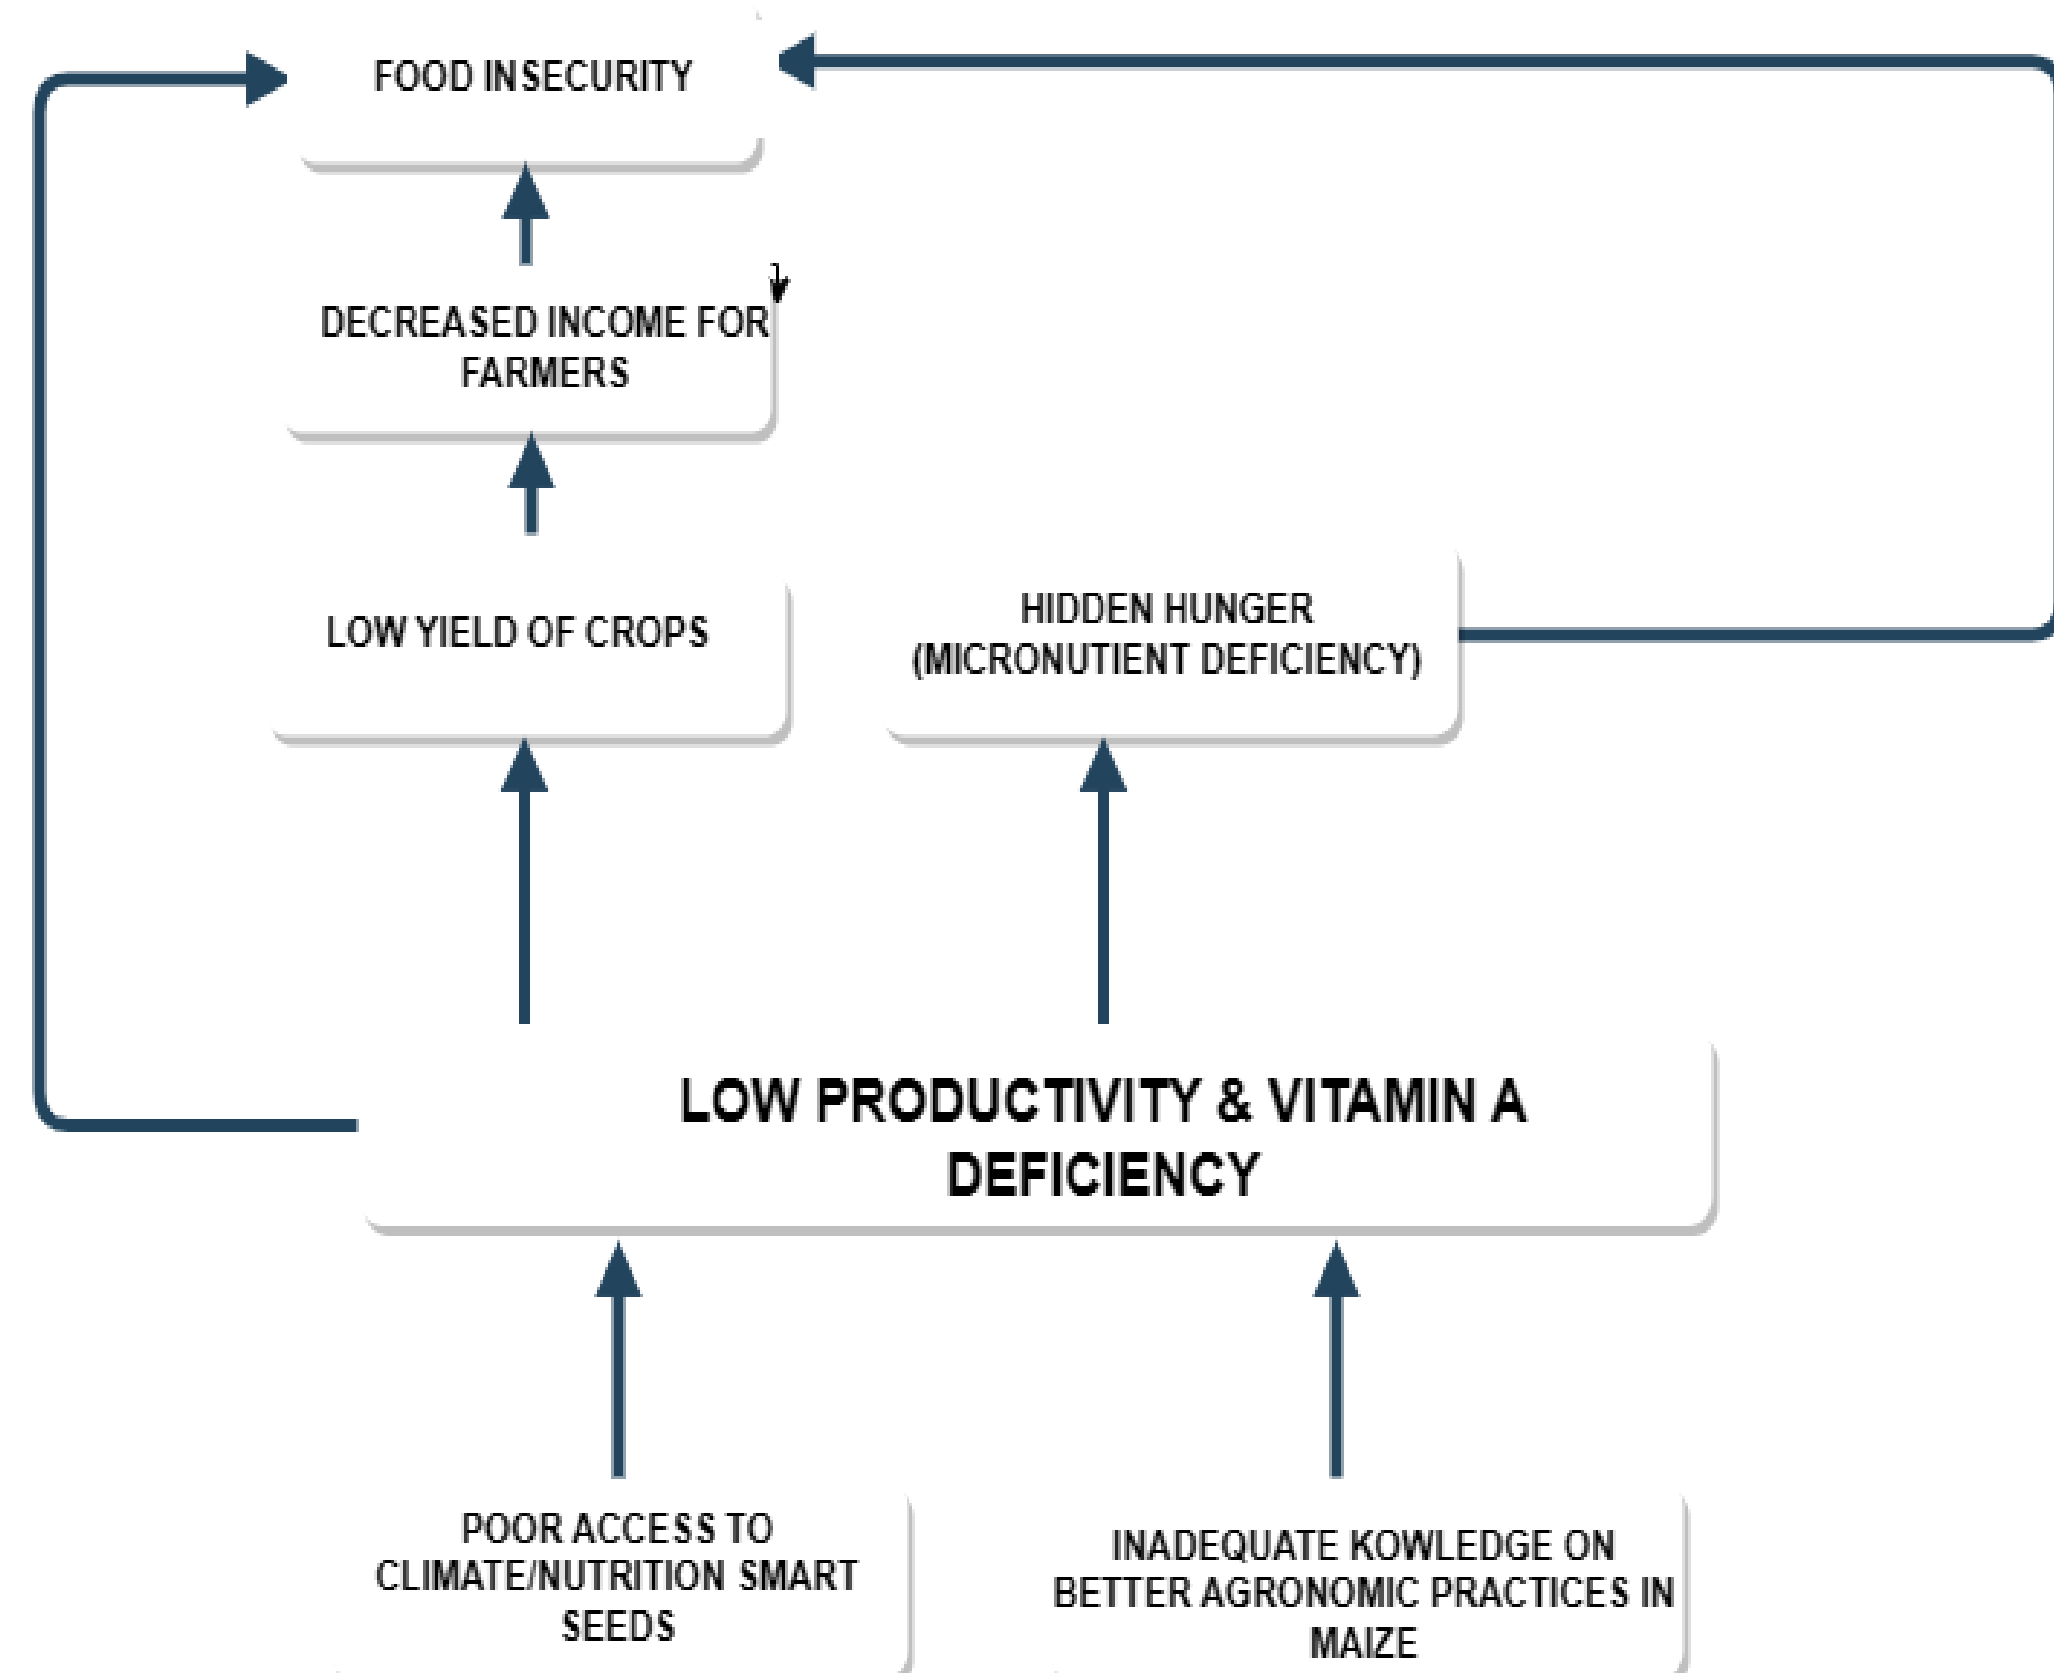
FOOD INSECURITY

DECREASED INCOME FOR FARMERS

LOW YIELD OF CROPS

HIDDEN HUNGER (MICRONUTIENT DEFICIENCY)

LOW PRODUCTIVITY & VITAMIN A DEFICIENCY

POOR ACCESS TO CLIMATE/NUTRITION SMART SEEDS

INADEQUATE KOWLEDGE ON BETTER AGRONOMIC PRACTICES IN MAIZE